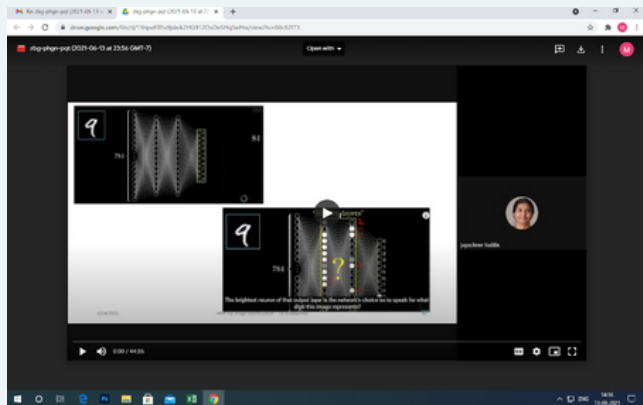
Re: zbg-phgn-pqt (2021-06-13 at 2 ×
zbg-phgn-pqt (2021-06-13 at 23 ×
drive.google.com/file/d/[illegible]/view
zbg-phgn-pqt (2021-06-13 at 23:56 GMT-7)
Open with
9
784
81
9
784
?
The brightest neuron of that output layer is the network's choice so to speak for what digit this image represents?
jayashree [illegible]
0:00 / 44:35
ENG